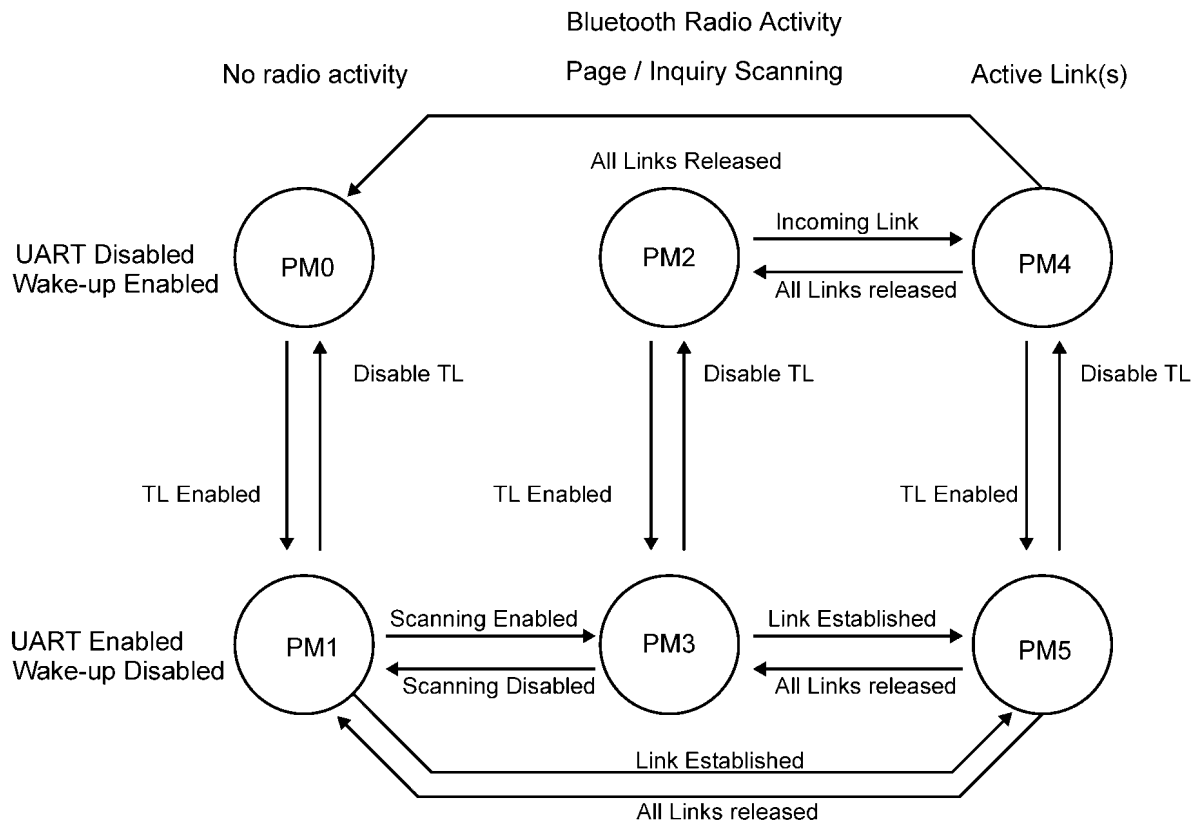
Bluetooth Radio Activity

No radio activity

Page / Inquiry Scanning

Active Link(s)

All Links Released

UART Disabled
Wake-up Enabled

PM0

PM2

Incoming Link

All Links released

PM4

Disable TL

Disable TL

Disable TL

TL Enabled

TL Enabled

TL Enabled

UART Enabled
Wake-up Disabled

PM1

Scanning Enabled

Scanning Disabled

PM3

Link Established

All Links released

PM5

Link Established

All Links released